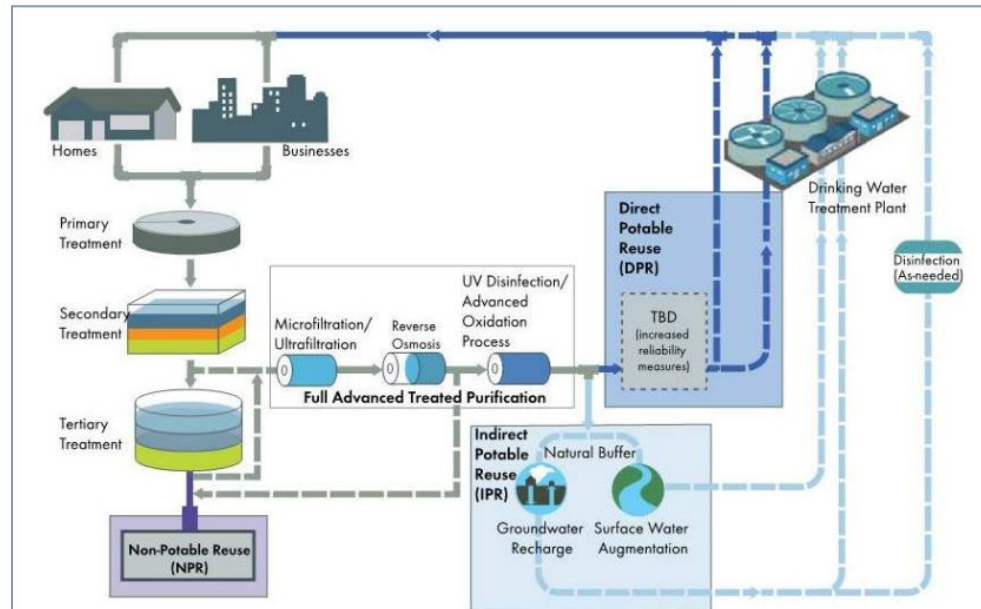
Homes

Businesses

Primary Treatment

Secondary Treatment

Tertiary Treatment

Microfiltration/ Ultrafiltration

Reverse Osmosis

UV Disinfection/ Advanced Oxidation Process

Full Advanced Treated Purification

Direct Potable Reuse (DPR)

TBD (increased reliability measures)

Drinking Water Treatment Plant

Disinfection (As-needed)

Indirect Potable Reuse (IPR)

Natural Buffer

Groundwater Recharge

Surface Water Augmentation

Non-Potable Reuse (NPR)